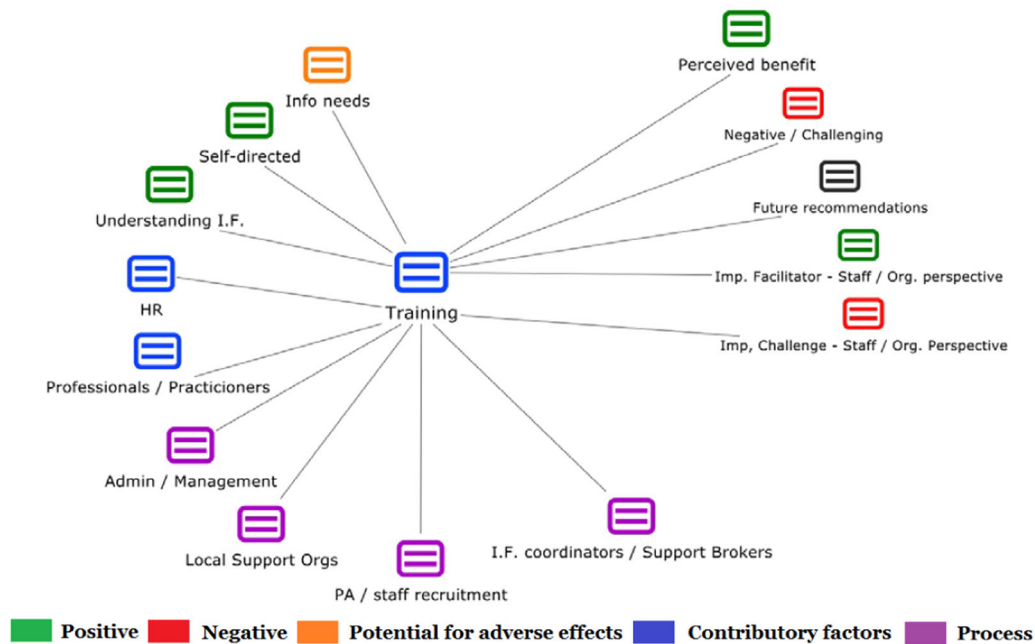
Perceived benefit

Info needs

Negative / Challenging

Self-directed

Future recommendations

Understanding I.F.

Imp. Facilitator - Staff / Org. perspective

HR

Training

Imp, Challenge - Staff / Org. Perspective

Professionals / Practicioners

Admin / Management

I.F. coordinators / Support Brokers

Local Support Orgs

PA / staff recruitment

Positive Negative Potential for adverse effects Contributory factors Process